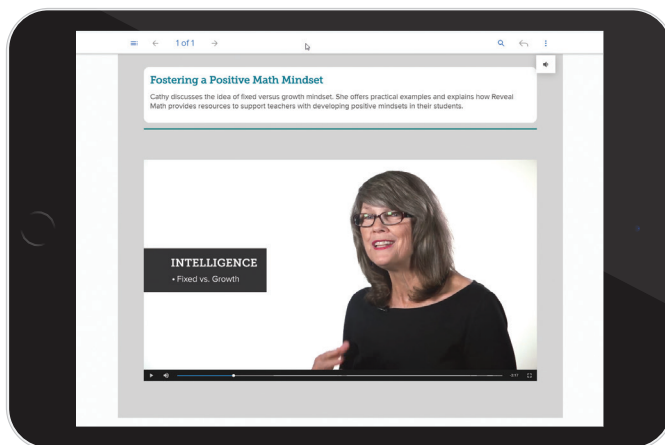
1 of 1

Fostering a Positive Math Mindset

Cathy discusses the idea of fixed versus growth mindset. She offers practical examples and explains how Reveal Math provides resources to support teachers with developing positive mindsets in their students.

INTELLIGENCE
• Fixed vs. Growth